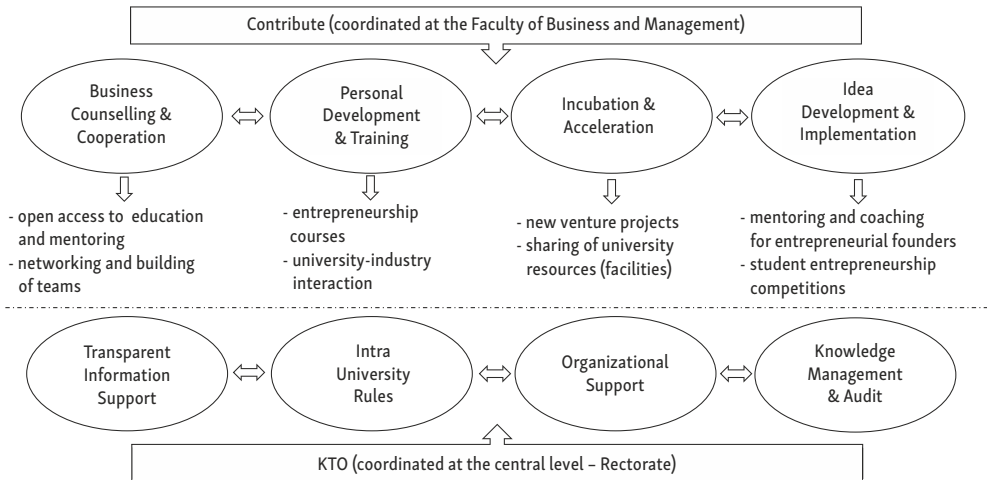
Contribute (coordinated at the Faculty of Business and Management)

Business Counselling & Cooperation

Personal Development & Training

Incubation & Acceleration

Idea Development & Implementation

- open access to education and mentoring
- networking and building of teams

- entrepreneurship courses
- university-industry interaction

- new venture projects
- sharing of university resources (facilities)

- mentoring and coaching for entrepreneurial founders
- student entrepreneurship competitions

Transparent Information Support

Intra University Rules

Organizational Support

Knowledge Management & Audit

KTO (coordinated at the central level – Rectorate)